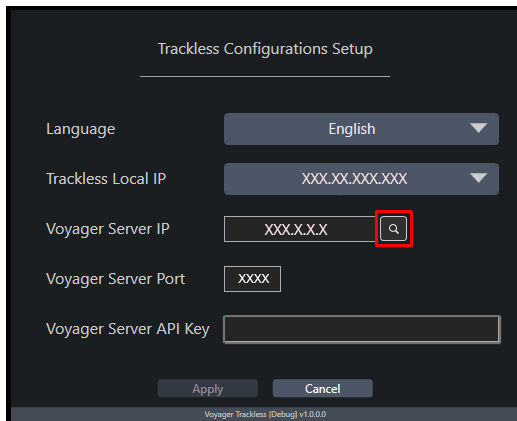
Trackless Configurations Setup

Language English

Trackless Local IP XXX.XX.XXX.XXX

Voyager Server IP XXX.X.X.X

Voyager Server Port XXXX

Voyager Server API Key

Apply Cancel

Voyager Trackless [Debug] v1.0.0.0